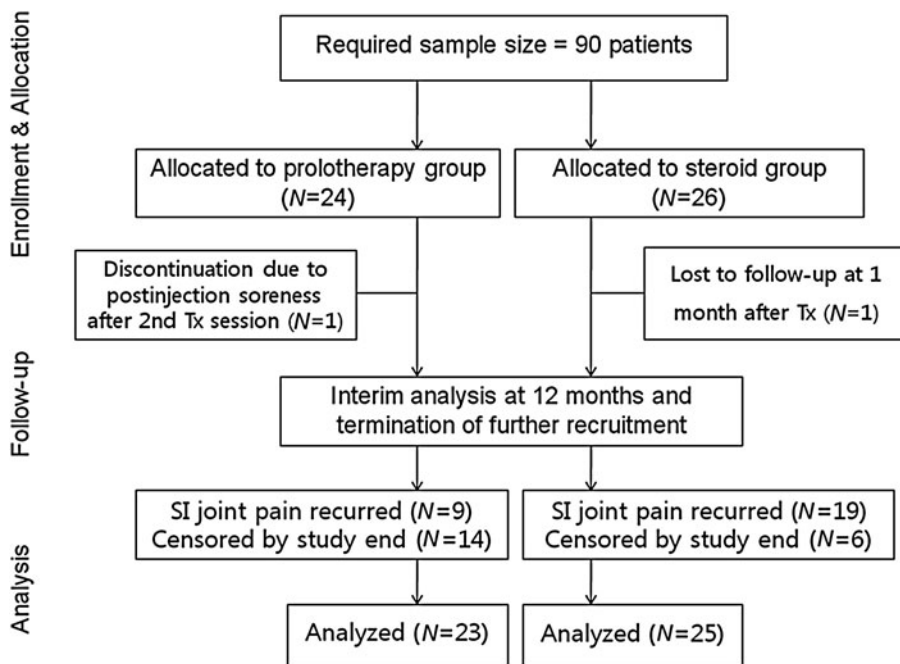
Enrollment & Allocation

Required sample size = 90 patients

Allocated to prolotherapy group ($N$=24)

Allocated to steroid group ($N$=26)

Follow-up

Discontinuation due to postinjection soreness after 2nd Tx session ($N$=1)

Lost to follow-up at 1 month after Tx ($N$=1)

Interim analysis at 12 months and termination of further recruitment

Analysis

SI joint pain recurred ($N$=9)
Censored by study end ($N$=14)

SI joint pain recurred ($N$=19)
Censored by study end ($N$=6)

Analyzed ($N$=23)

Analyzed ($N$=25)